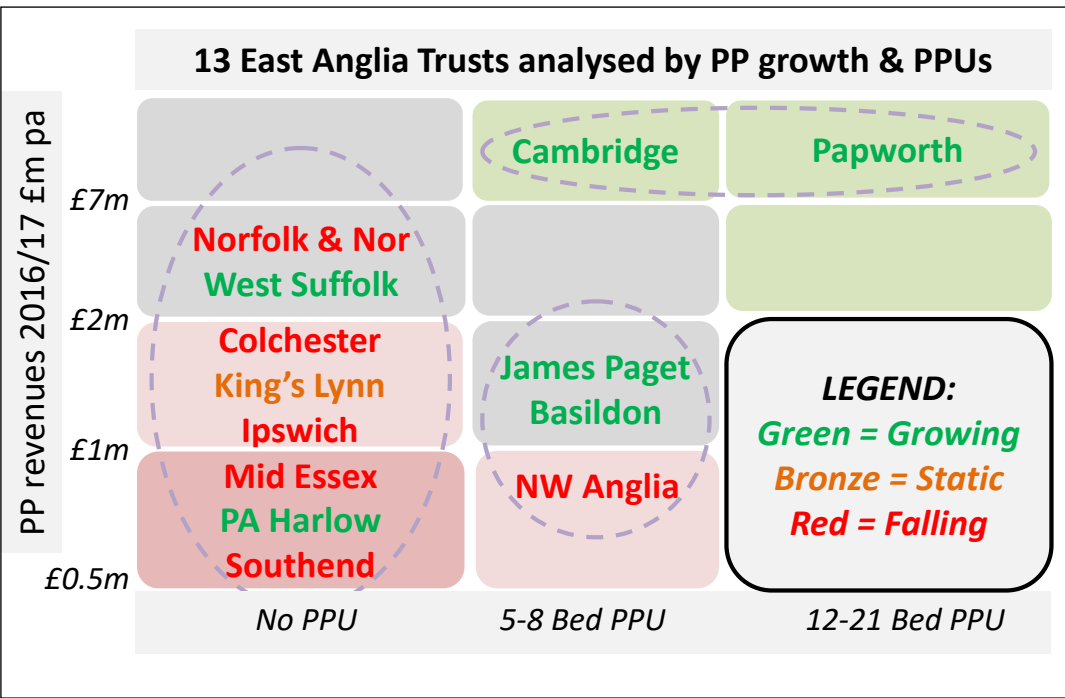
13 East Anglia Trusts analysed by PP growth & PPUs

PP revenues 2016/17 £m pa

£7m
£2m
£1m
£0.5m

Cambridge

Papworth

Norfolk & Nor
West Suffolk

Colchester
King's Lynn
Ipswich

James Paget
Basildon

Mid Essex
PA Harlow
Southend

NW Anglia

LEGEND:
Green = Growing
Bronze = Static
Red = Falling

No PPU

5-8 Bed PPU

12-21 Bed PPU